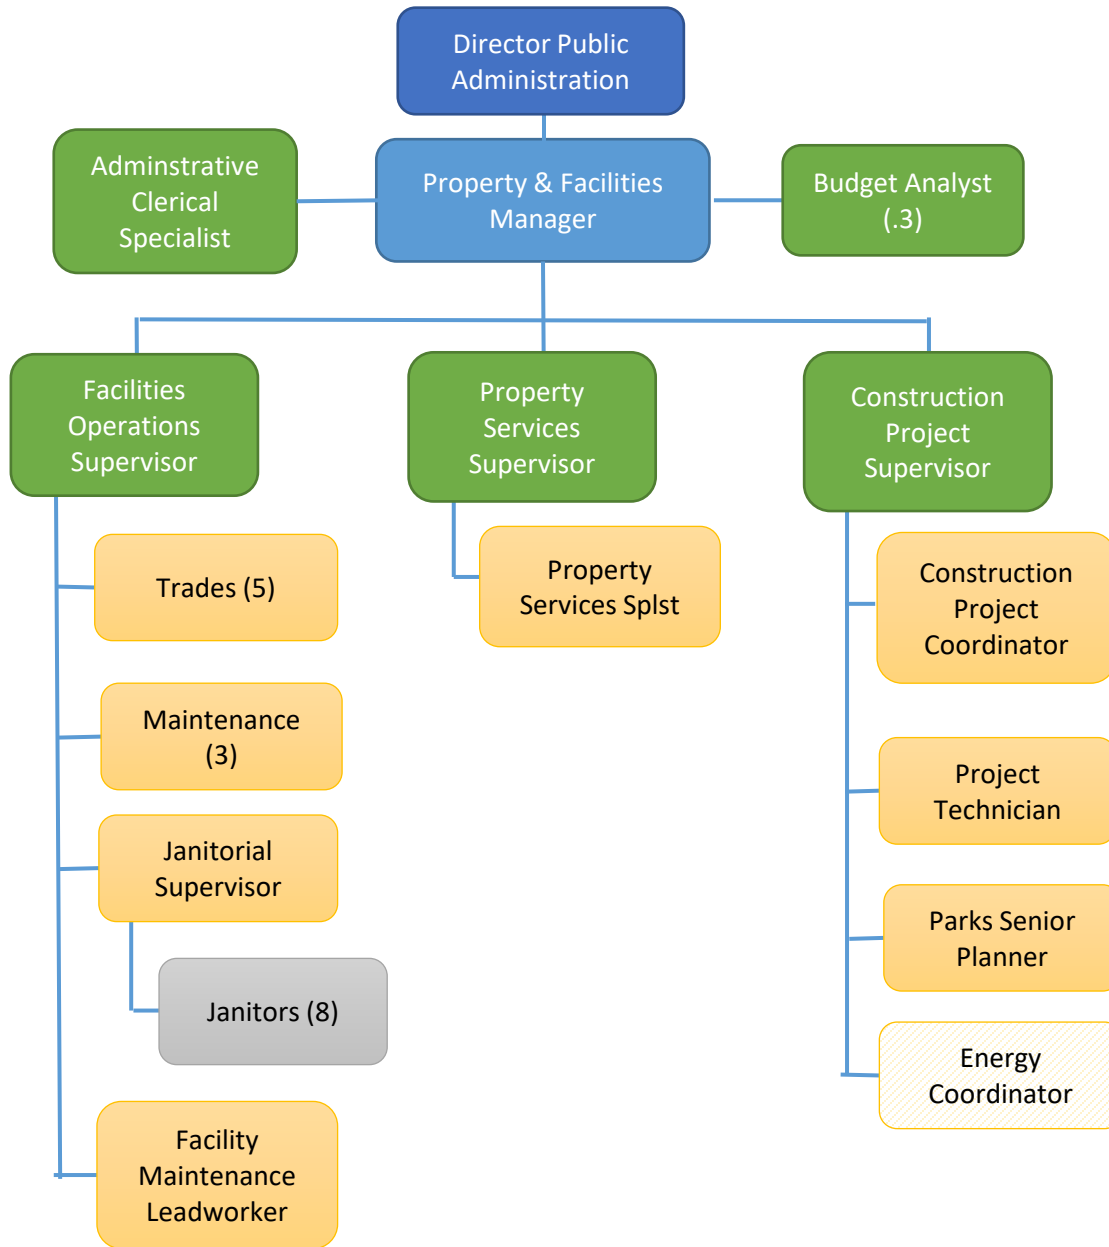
Director Public Administration

Adminstrative Clerical Specialist

Property & Facilities Manager

Budget Analyst (.3)

Facilities Operations Supervisor

Property Services Supervisor

Construction Project Supervisor

Trades (5)

Property Services Splst

Construction Project Coordinator

Maintenance (3)

Project Technician

Janitorial Supervisor

Janitors (8)

Parks Senior Planner

Energy Coordinator

Facility Maintenance Leadworker